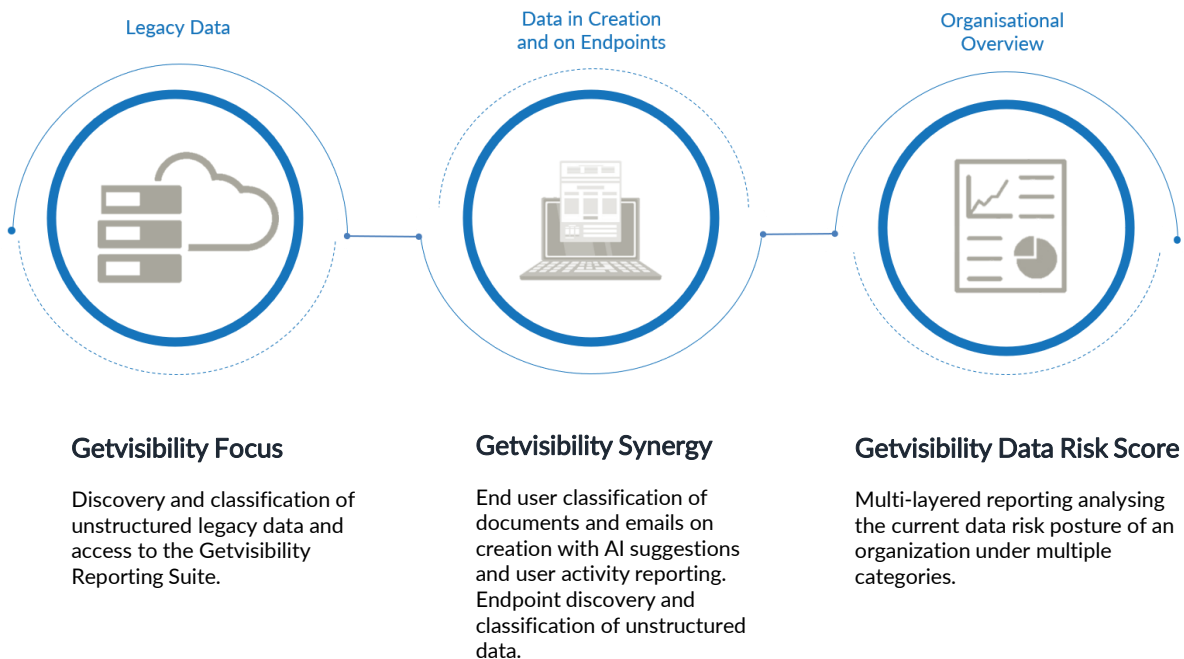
Legacy Data

Data in Creation and on Endpoints

Organisational Overview

Getvisibility Focus

Discovery and classification of unstructured legacy data and access to the Getvisibility Reporting Suite.

Getvisibility Synergy

End user classification of documents and emails on creation with AI suggestions and user activity reporting. Endpoint discovery and classification of unstructured data.

Getvisibility Data Risk Score

Multi-layered reporting analysing the current data risk posture of an organization under multiple categories.